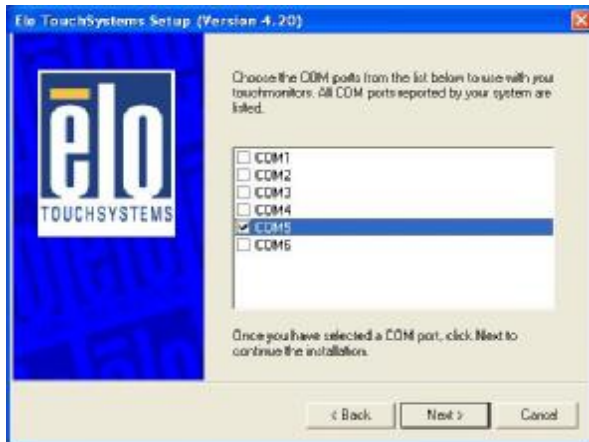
Elo TouchSystems Setup (Version 4.20)

ēlo
TOUCHSYSTEMS

Choose the COM ports from the list below to use with your touchmonitors. All COM ports reported by your system are listed.

COM1
COM2
COM3
COM4
COM5
COM6

Once you have selected a COM port, click Next to continue the installation.

< Back
Next >
Cancel